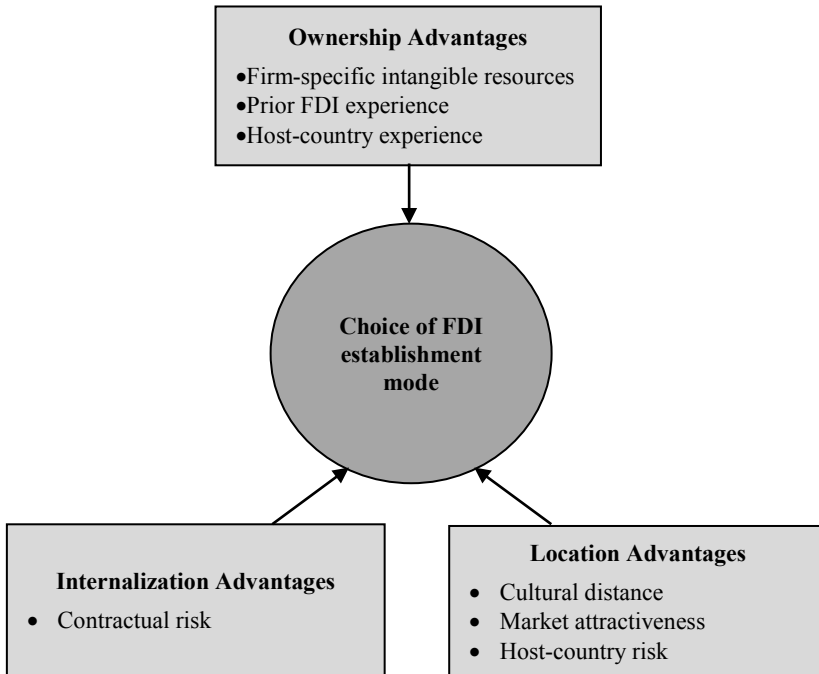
**Ownership Advantages**
- Firm-specific intangible resources
- Prior FDI experience
- Host-country experience

**Choice of FDI establishment mode**

**Internalization Advantages**
- Contractual risk

**Location Advantages**
- Cultural distance
- Market attractiveness
- Host-country risk